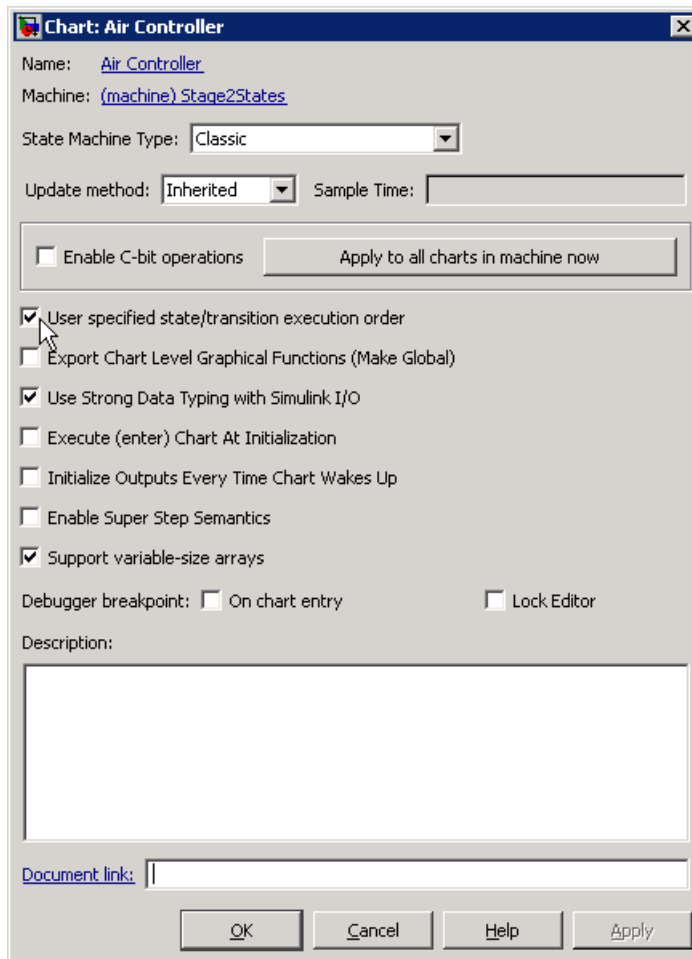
Chart: Air Controller

Name: Air Controller

Machine: (machine) Stage2States

State Machine Type: Classic

Update method: Inherited Sample Time:

Enable C-bit operations

Apply to all charts in machine now

User specified state/transition execution order

Export Chart Level Graphical Functions (Make Global)

Use Strong Data Typing with Simulink I/O

Execute (enter) Chart At Initialization

Initialize Outputs Every Time Chart Wakes Up

Enable Super Step Semantics

Support variable-size arrays

Debugger breakpoint: On chart entry

Lock Editor

Description:

Document link:

OK Cancel Help Apply